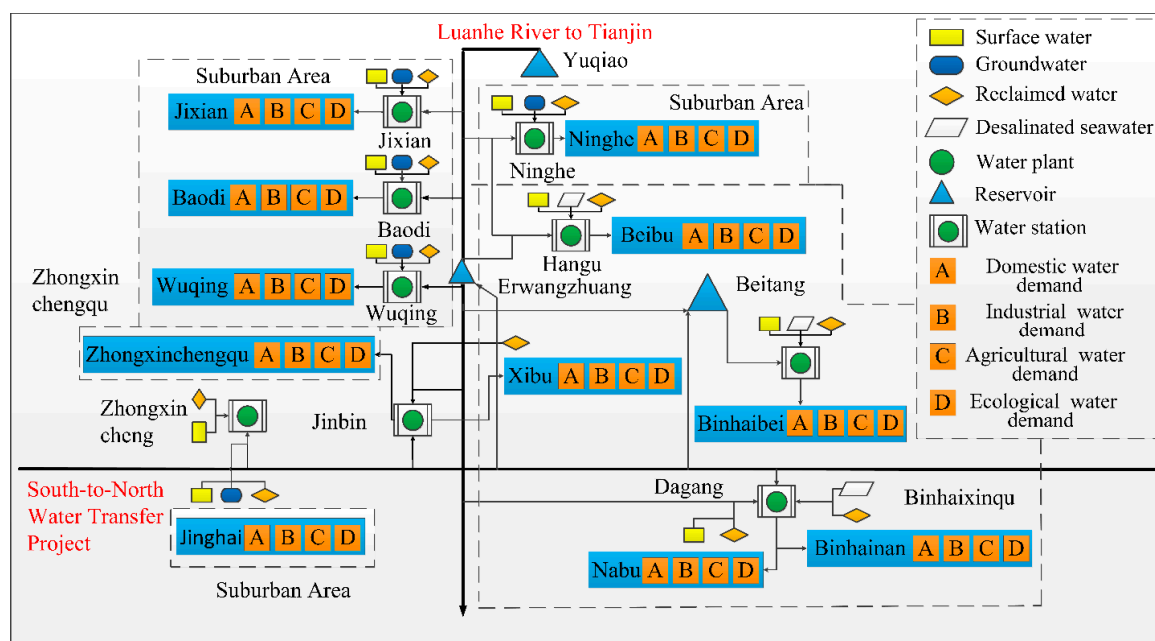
Luanhe River to Tianjin

Yuqiao

Suburban Area

Jixian A B C D

Jixian

Suburban Area

Ninghe A B C D

Ninghe

Baodi A B C D

Baodi

Beibu A B C D

Hangu

Wuqing A B C D

Wuqing

Erwangzhuang

Beitang

Zhongxin chengqu

Zhongxinchengqu A B C D

Xibu A B C D

Zhongxin cheng

Jinbin

Binhaibei A B C D

South-to-North Water Transfer Project

Jinghai A B C D

Suburban Area

Dagang

Binhaixinqu

Binhainan A B C D

Nabu A B C D

Surface water

Groundwater

Reclaimed water

Desalinated seawater

Water plant

Reservoir

Water station

A Domestic water demand

B Industrial water demand

C Agricultural water demand

D Ecological water demand